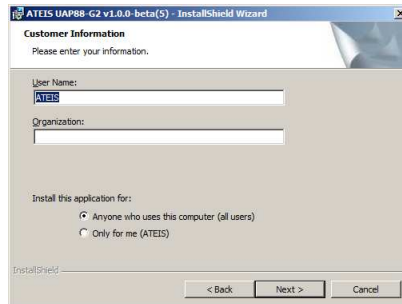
ATEIS UAP88-G2 v1.0.0-beta(5) - InstallShield Wizard

Customer Information

Please enter your information.

User Name:

ATEIS

Organization:

Install this application for:

Anyone who uses this computer (all users)

Only for me (ATEIS)

InstallShield

< Back

Next >

Cancel